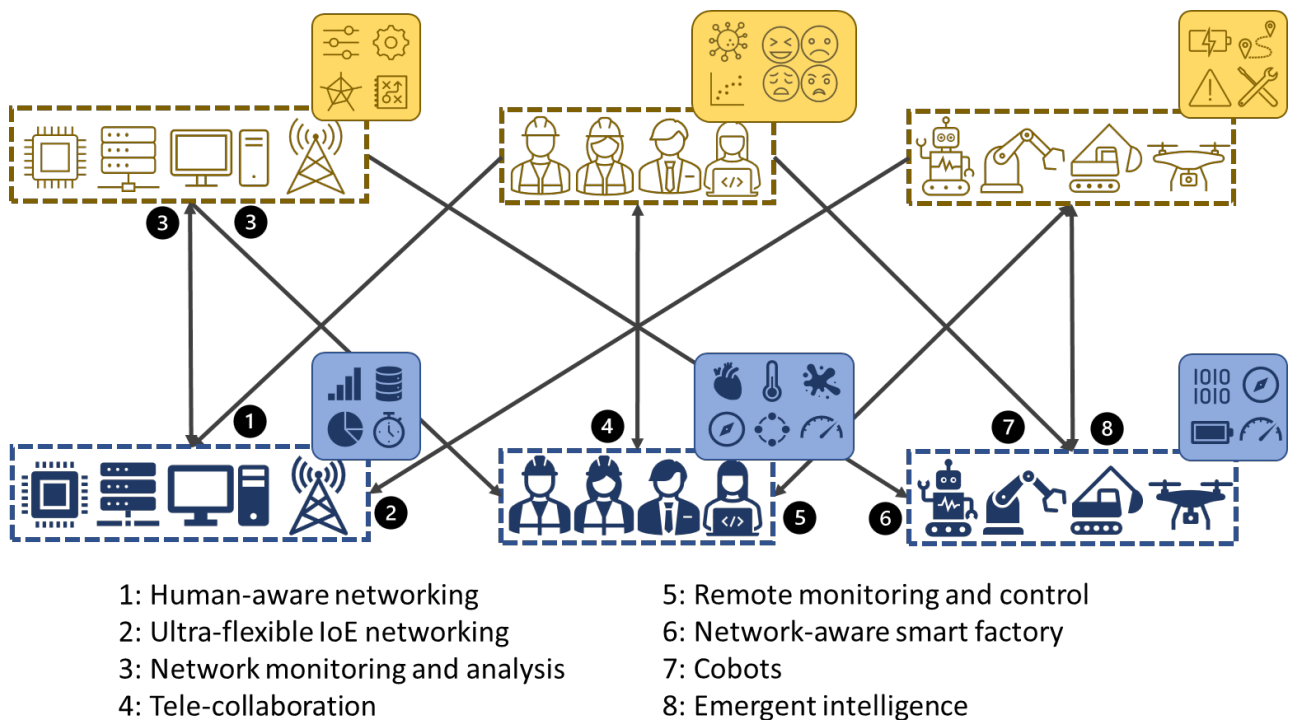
3 3

1

2

4

5

6

7 8

1010
1010

1: Human-aware networking
2: Ultra-flexible IoE networking
3: Network monitoring and analysis
4: Tele-collaboration

5: Remote monitoring and control
6: Network-aware smart factory
7: Cobots
8: Emergent intelligence